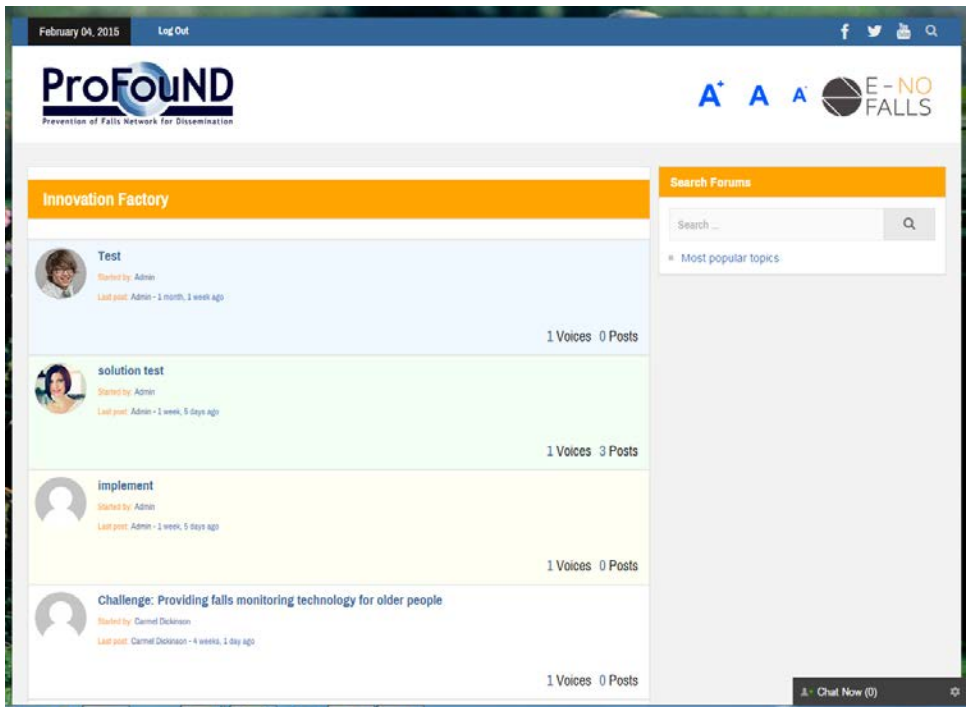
February 04, 2015 Log Out

ProFouND
Prevention of Falls Network for Dissemination

A+ A A E-NO FALLS

Innovation Factory

Test
Started by: Admin
Last post: Admin - 1 month, 1 week ago
1 Voices 0 Posts

solution test
Started by: Admin
Last post: Admin - 1 week, 5 days ago
1 Voices 3 Posts

implement
Started by: Admin
Last post: Admin - 1 week, 5 days ago
1 Voices 0 Posts

Challenge: Providing falls monitoring technology for older people
Started by: Carmel Dickinson
Last post: Carmel Dickinson - 4 weeks, 1 day ago
1 Voices 0 Posts

Search Forums
Search ...
Most popular topics

Chat Now (0)